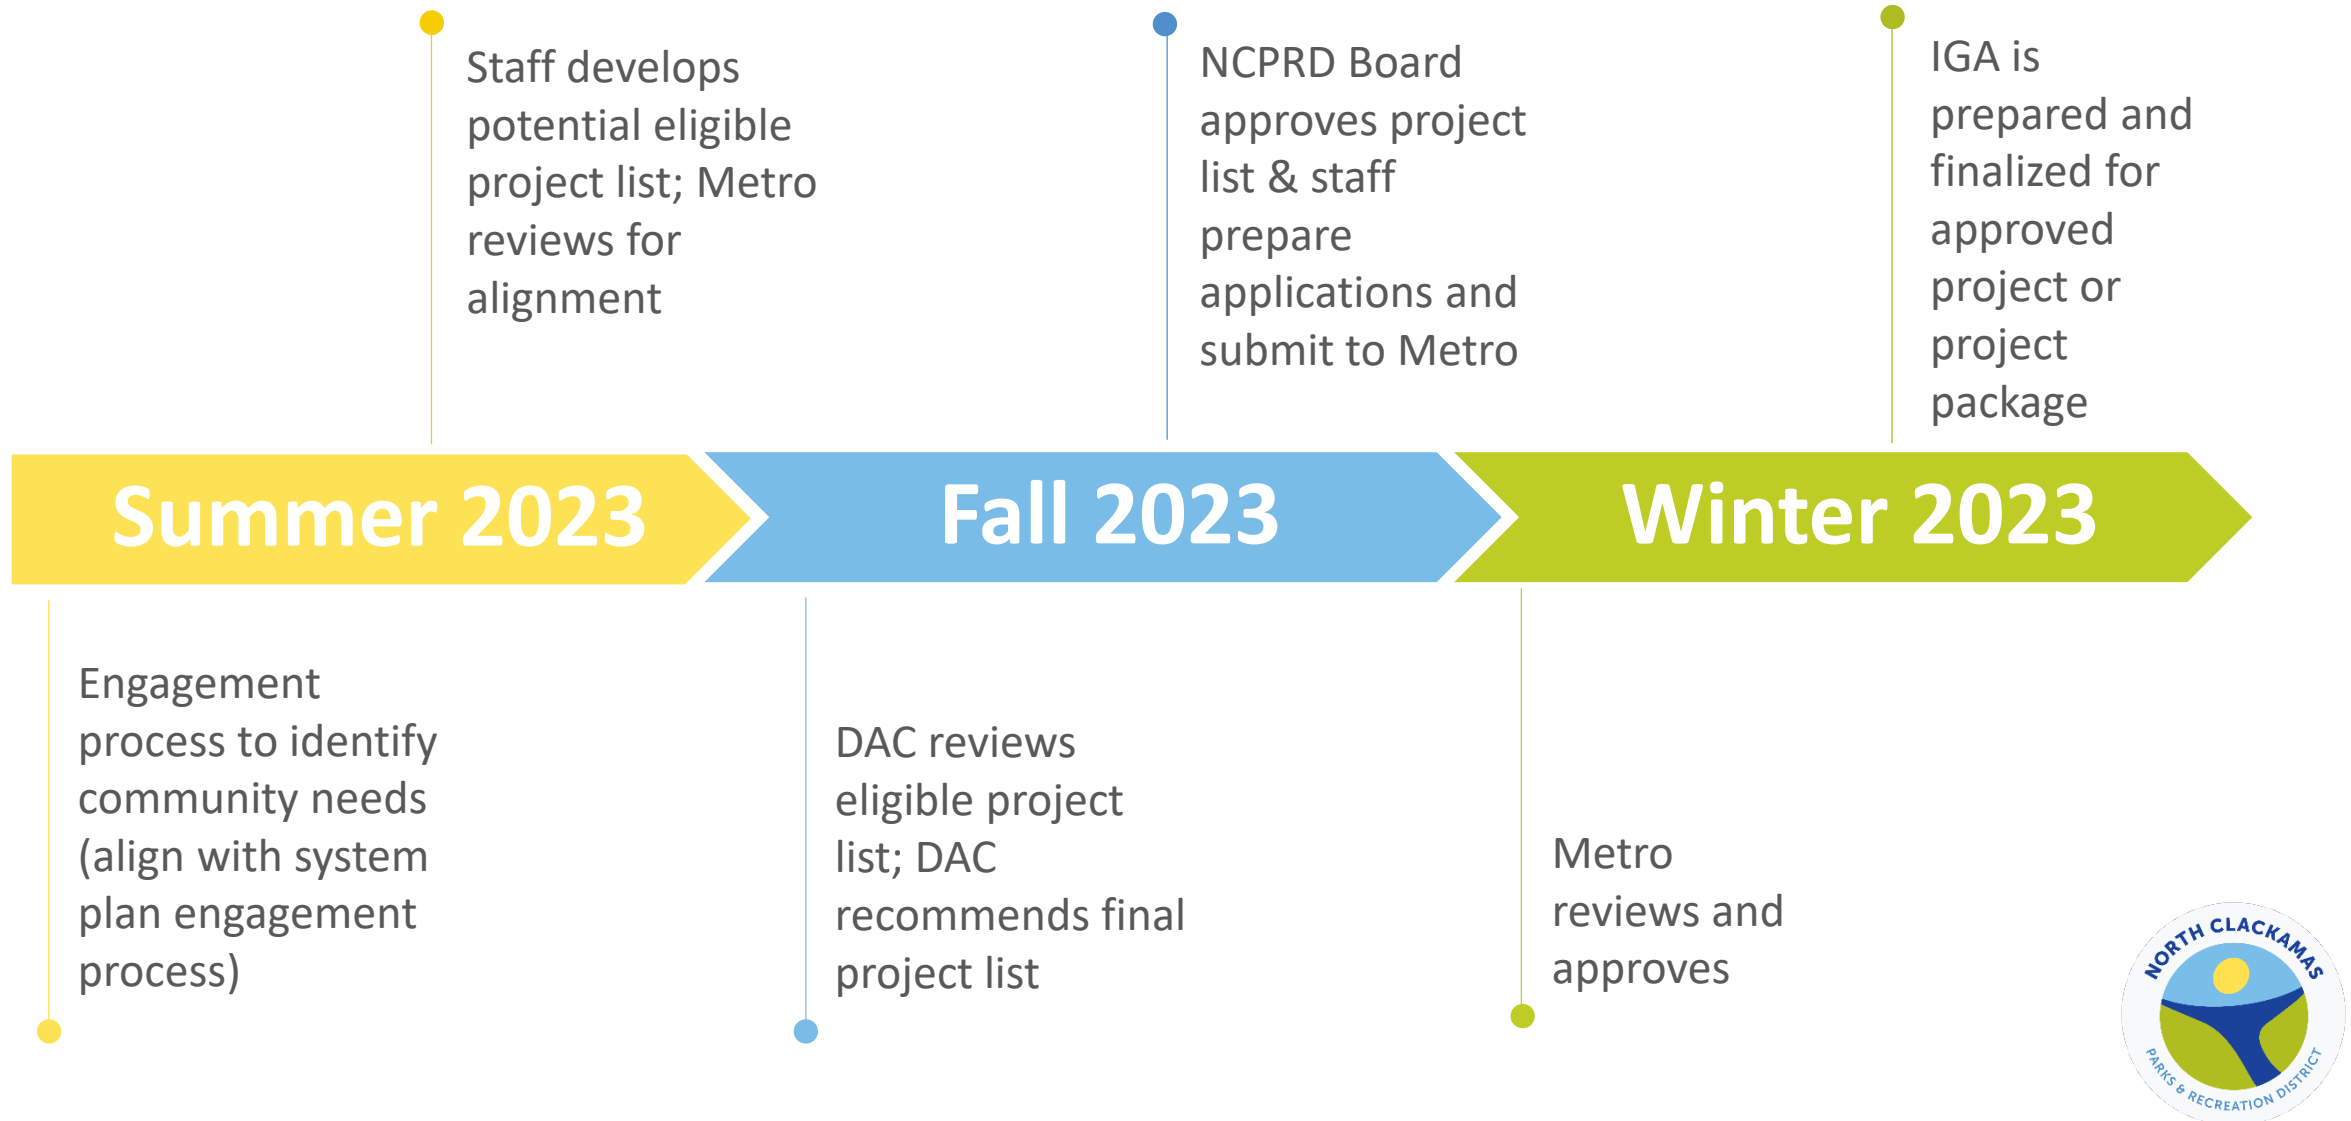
Staff develops potential eligible project list; Metro reviews for alignment

NCPRD Board approves project list & staff prepare applications and submit to Metro

IGA is prepared and finalized for approved project or project package

Summer 2023

Fall 2023

Winter 2023

Engagement process to identify community needs (align with system plan engagement process)

DAC reviews eligible project list; DAC recommends final project list

Metro reviews and approves

NORTH CLACKAMAS PARKS & RECREATION DISTRICT